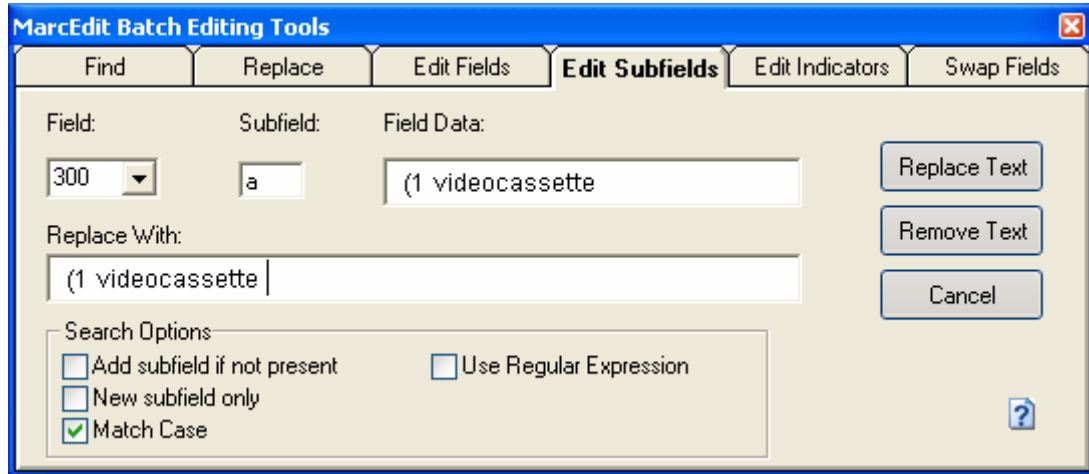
MarcEdit Batch Editing Tools

Find | Replace | Edit Fields | Edit Subfields | Edit Indicators | Swap Fields

Field:
300

Subfield:
a

Field Data:
(1 videocassette

Replace Text

Remove Text

Cancel

Replace With:
(1 videocassette

Search Options
Add subfield if not present
New subfield only
Match Case
Use Regular Expression

?